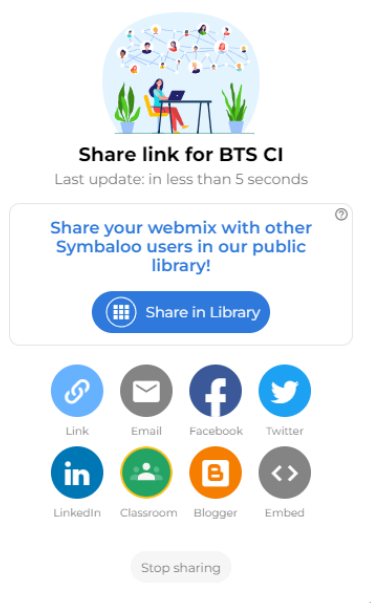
Share link for BTS CI

Last update: in less than 5 seconds

Share your webmix with other Symbaloo users in our public library!

Share in Library

Link
Email
Facebook
Twitter
LinkedIn
Classroom
Blogger
Embed

Stop sharing